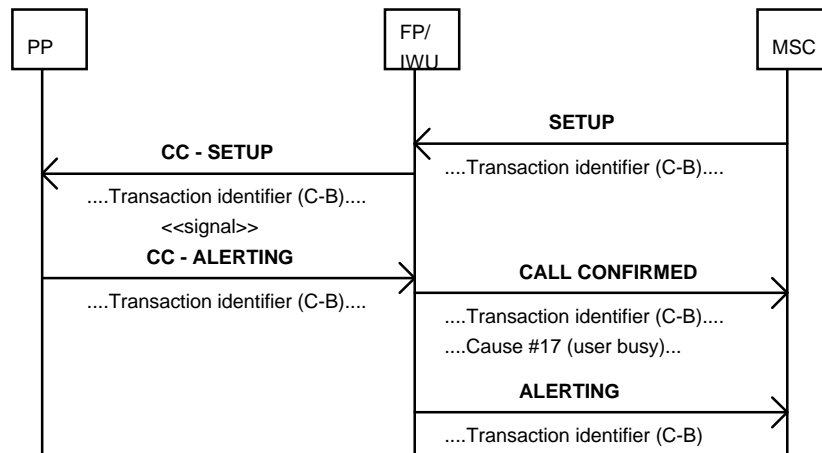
PP

FP/
IWU

MSC

SETUP

....Transaction identifier (C-B)....

CC - SETUP

....Transaction identifier (C-B)....

<<signal>>

CC - ALERTING

....Transaction identifier (C-B)....

CALL CONFIRMED

....Transaction identifier (C-B)....

....Cause #17 (user busy)...

ALERTING

....Transaction identifier (C-B)